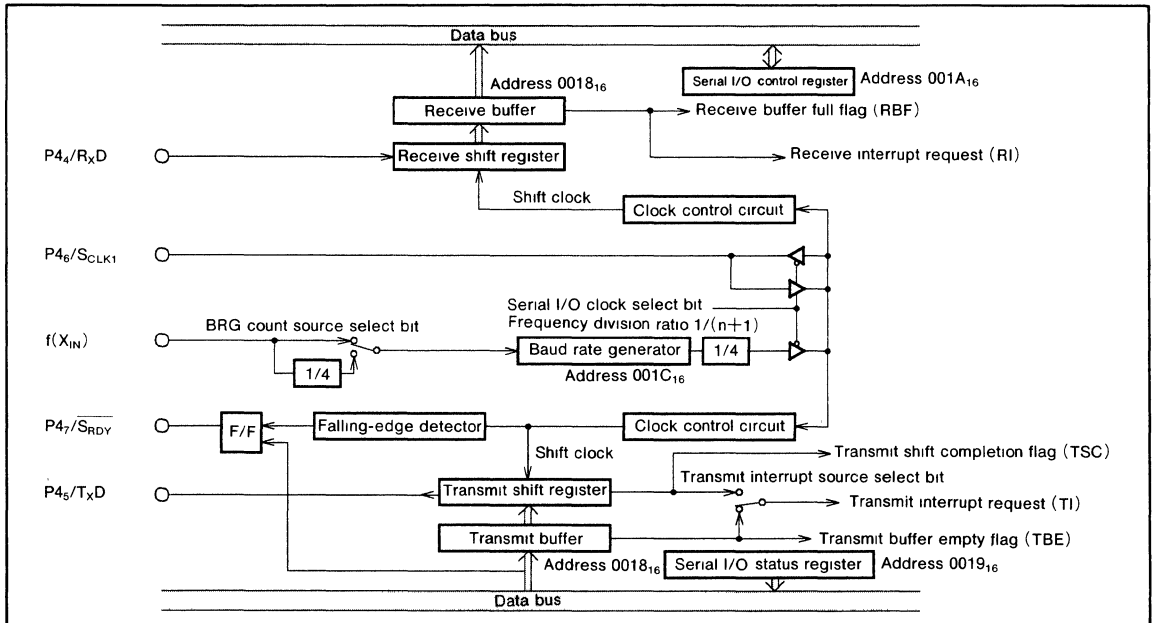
Data bus

Address $0018_{16}$

Serial I/O control register Address $001A_{16}$

Receive buffer

Receive buffer full flag (RBF)

$P4_4/R_XD$

Receive shift register

Receive interrupt request (RI)

Shift clock

Clock control circuit

$P4_6/S_{CLK1}$

Serial I/O clock select bit

Frequency division ratio 1/(n+1)

BRG count source select bit

$f(X_{IN})$

1/4

Baud rate generator

1/4

Address $001C_{16}$

$P4_7/\overline{S_{RDY}}$

F/F

Falling-edge detector

Clock control circuit

Shift clock

Transmit shift completion flag (TSC)

Transmit interrupt source select bit

$P4_5/T_XD$

Transmit shift register

Transmit interrupt request (TI)

Transmit buffer

Transmit buffer empty flag (TBE)

Address $0018_{16}$

Serial I/O status register Address $0019_{16}$

Data bus